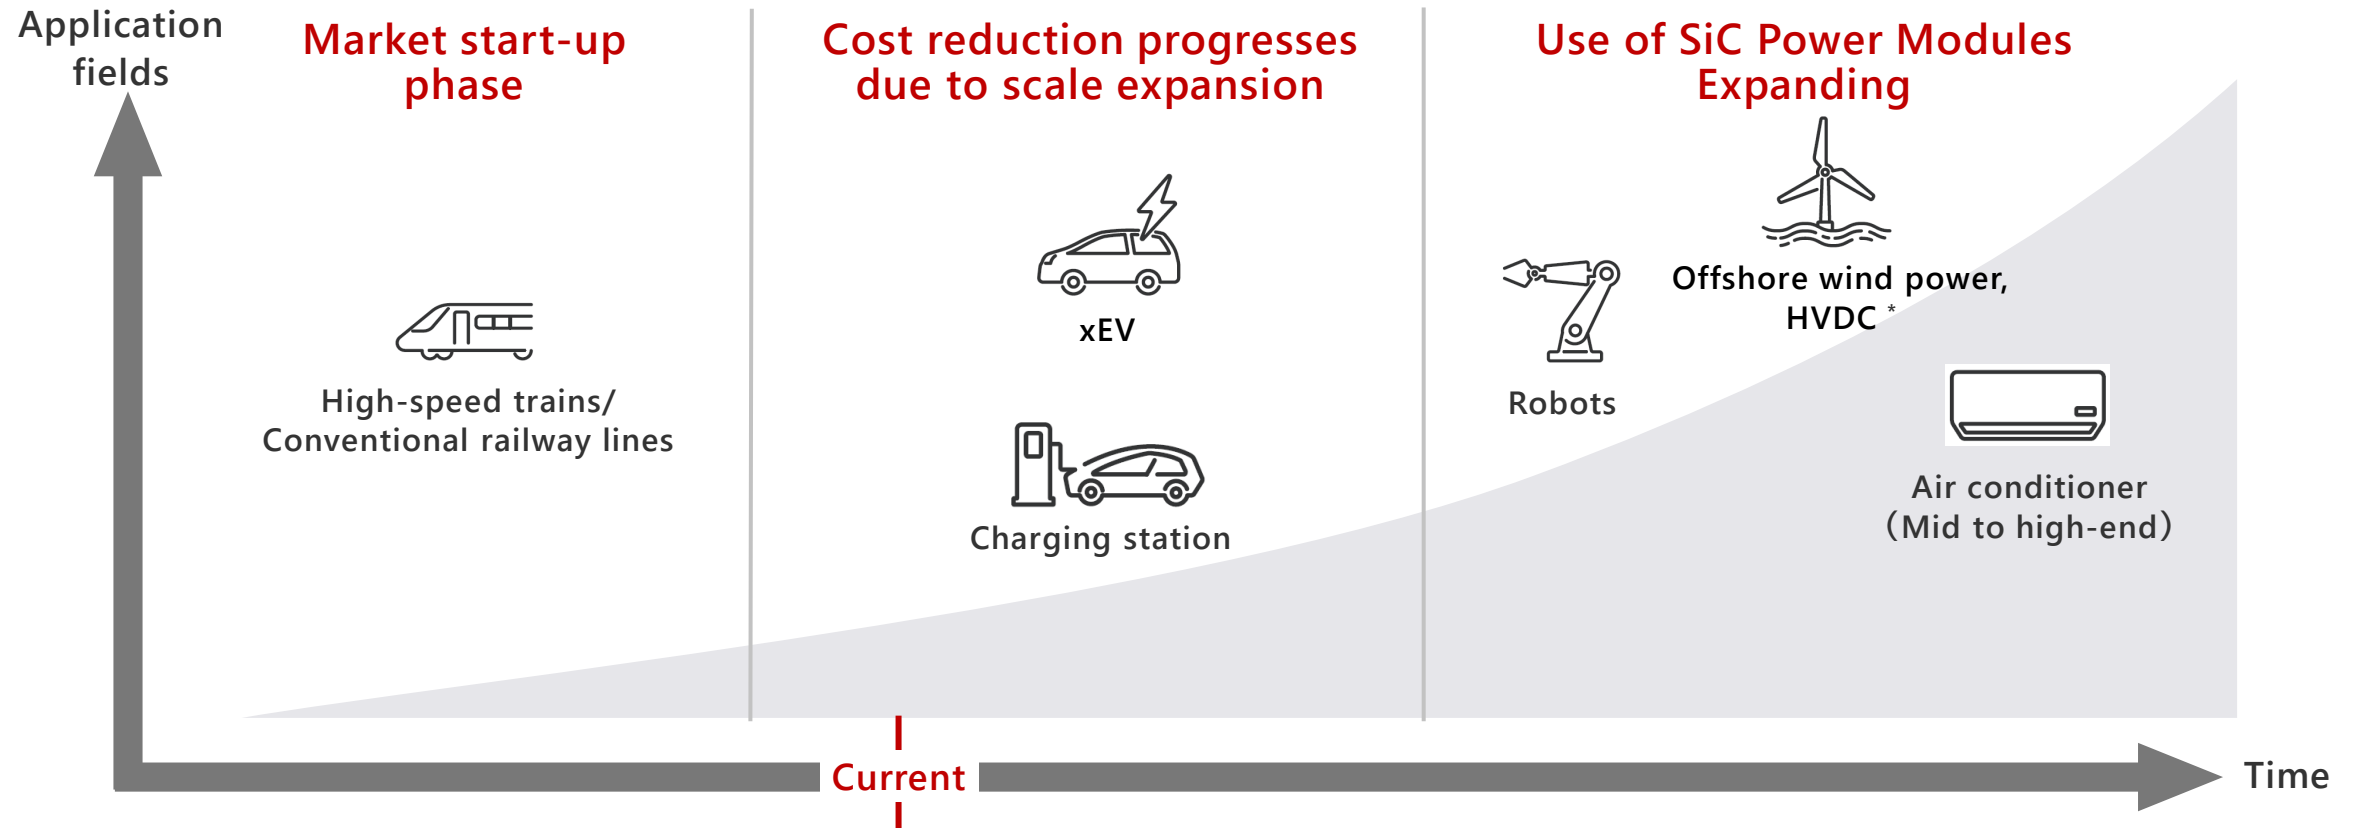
Application fields

Market start-up phase

Cost reduction progresses due to scale expansion

Use of SiC Power Modules Expanding

High-speed trains/
Conventional railway lines

xEV

Charging station

Robots

Offshore wind power, HVDC *

Air conditioner
(Mid to high-end)

Current

Time